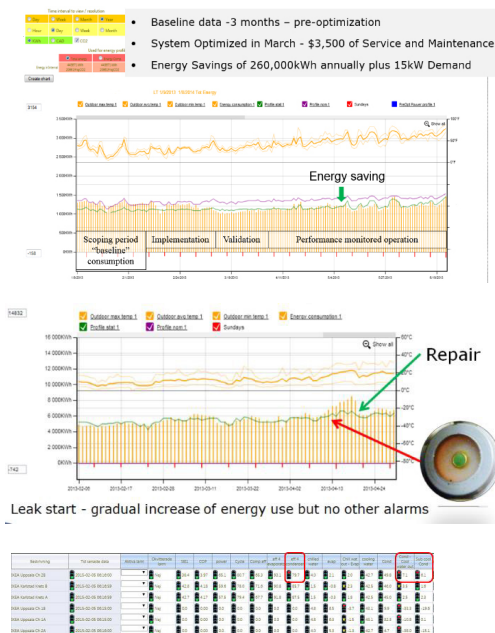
• Baseline data -3 months – pre-optimization

• System Optimized in March - $3,500 of Service and Maintenance

• Energy Savings of 260,000kWh annually plus 15kW Demand

Create chart

Outdoor max temp 1 | Outdoor avg temp 1 | Outdoor min temp 1 | Energy consumption 1 | Profile stat 1 | Profile nom 1 | Sundays

Energy saving

Scoping period "baseline" consumption | Implementation | Validation | Performance monitored operation

Outdoor max temp 1 | Outdoor avg temp 1 | Outdoor min temp 1 | Energy consumption 1 | Profile stat 1 | Profile nom 1 | Sundays

Show all

16 000KWh
14 000KWh
12 000KWh
10 000KWh
8 000KWh
6 000KWh
4 000KWh
2 000KWh
0KWh

60°C
40°C
20°C
0°C
-20°C
-40°C
-60°C
-80°C

Repair

2013-02-06 2013-02-17 2013-02-28 2013-03-11 2013-03-22 2013-04-02 2013-04-13 2013-04-24

Leak start - gradual increase of energy use but no other alarms